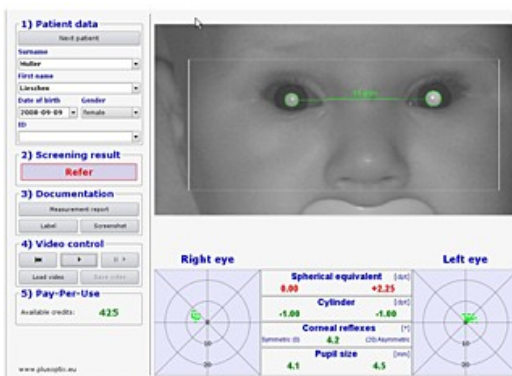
1) Patient data
Next patient
Surname
Muller
First name
Lieschen
Date of birth
2008-09-09
Gender
female
ID
2) Screening result
Refer
3) Documentation
Measurement report
Label
Screenshot
4) Video control
Load video
Save video
5) Pay-Per-Use
Available credits:
425
www.plusoptix.eu
Right eye
Left eye
Spherical equivalent [dpt]
0.00 +2.25
Cylinder [dpt]
-1.00 -1.00
Corneal reflexes [°]
Symmetric (0) 4.2 (20) Asymmetric
Pupil size [mm]
4.1 4.5